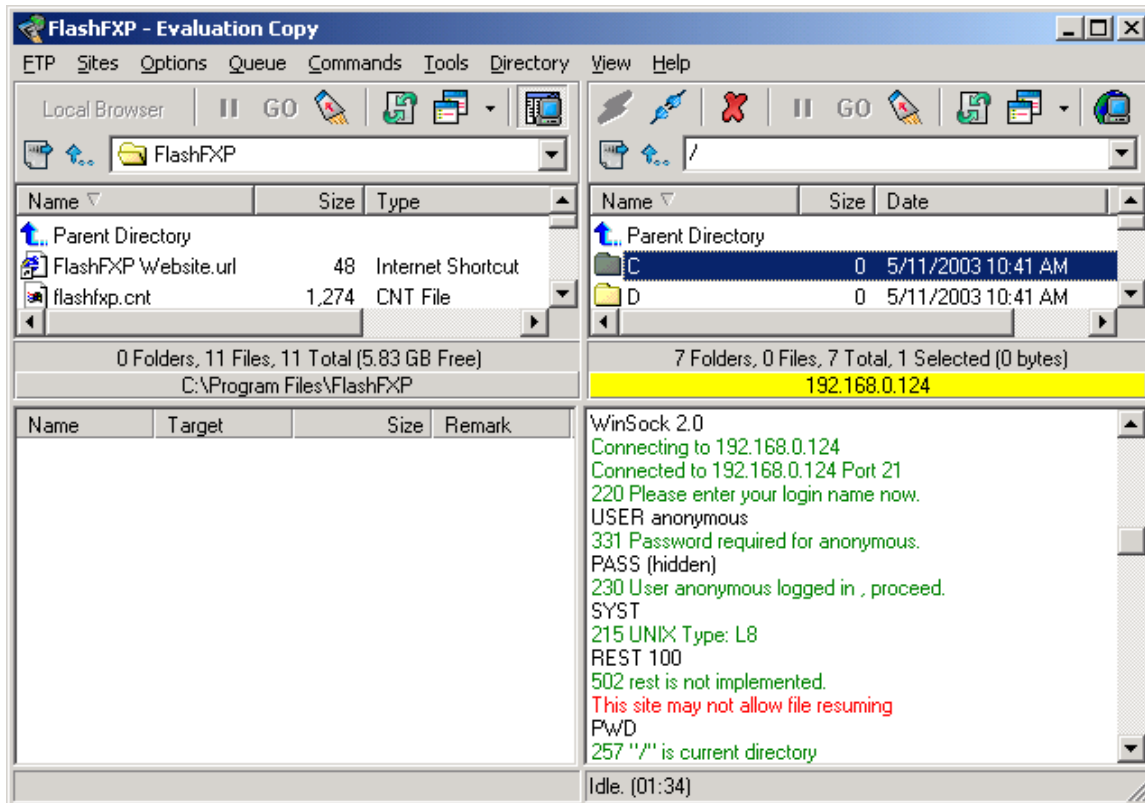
FlashFXP - Evaluation Copy

FTP Sites Options Queue Commands Tools Directory View Help

Local Browser GO

GO

FlashFXP

/

| Name | Size | Type |
|---|---|---|
| Parent Directory | | |
| FlashFXP Website.url | 48 | Internet Shortcut |
| flashfxp.cnt | 1,274 | CNT File |

| Name | Size | Date |
|---|---|---|
| Parent Directory | | |
| C | 0 | 5/11/2003 10:41 AM |
| D | 0 | 5/11/2003 10:41 AM |

0 Folders, 11 Files, 11 Total (5.83 GB Free)
C:\Program Files\FlashFXP

7 Folders, 0 Files, 7 Total, 1 Selected (0 bytes)
192.168.0.124

| Name | Target | Size | Remark |
|---|---|---|---|

WinSock 2.0
Connecting to 192.168.0.124
Connected to 192.168.0.124 Port 21
220 Please enter your login name now.
USER anonymous
331 Password required for anonymous.
PASS (hidden)
230 User anonymous logged in , proceed.
SYST
215 UNIX Type: L8
REST 100
502 rest is not implemented.
This site may not allow file resuming
PWD
257 "/" is current directory

Idle. (01:34)